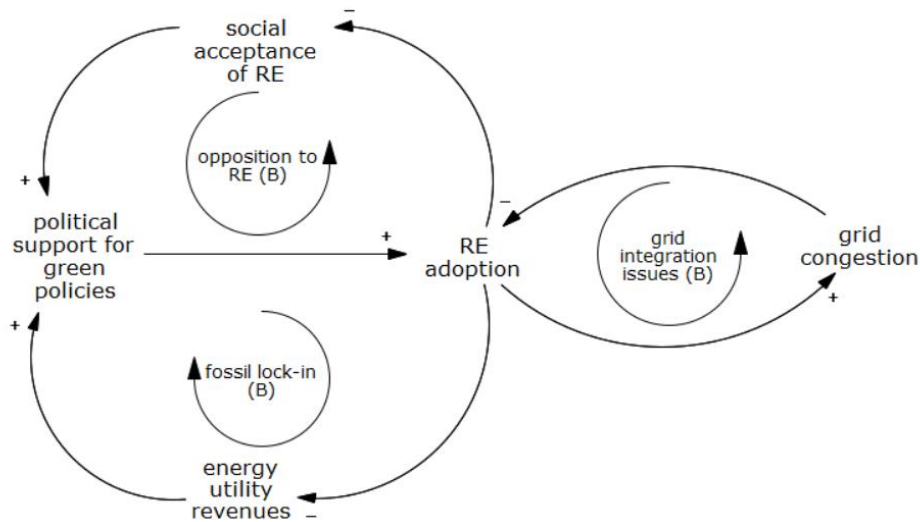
social acceptance of RE

–

opposition to RE (B)

+

political support for green policies

+

RE adoption

–

grid integration issues (B)

grid congestion

+

+

fossil lock-in (B)

energy utility revenues

–